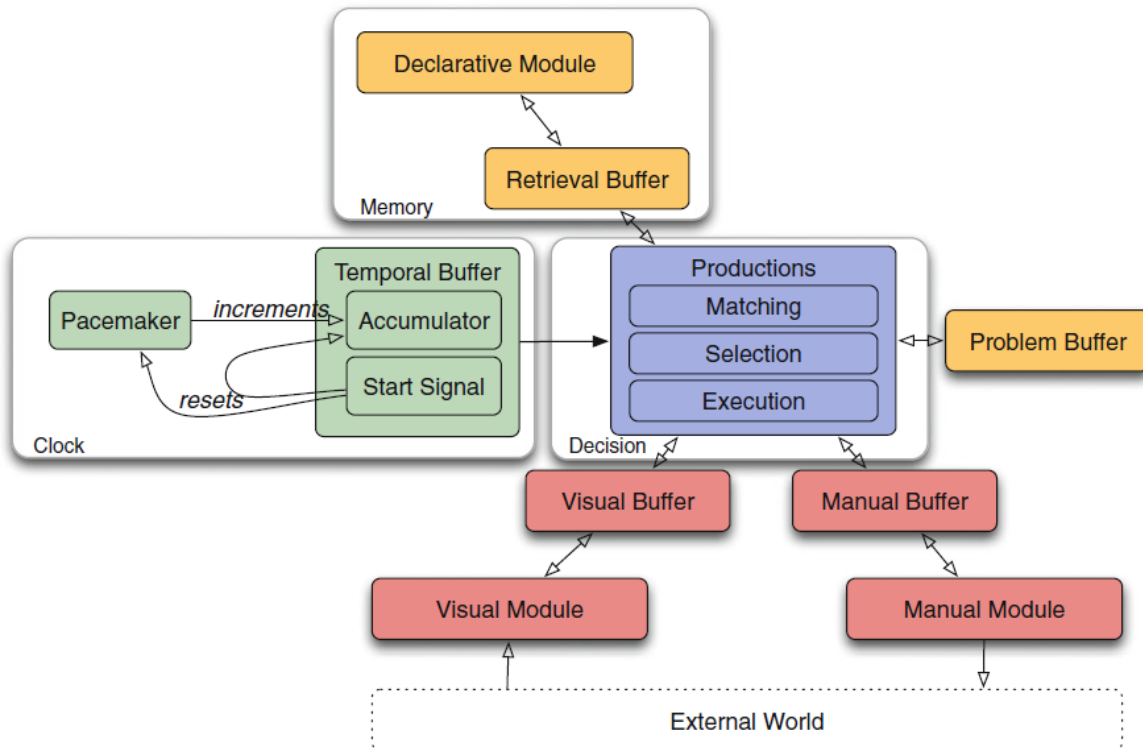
Declarative Module

Retrieval Buffer

Memory

Temporal Buffer

Pacemaker

increments

Accumulator

Start Signal

resets

Clock

Productions

Matching

Selection

Execution

Decision

Problem Buffer

Visual Buffer

Manual Buffer

Visual Module

Manual Module

External World